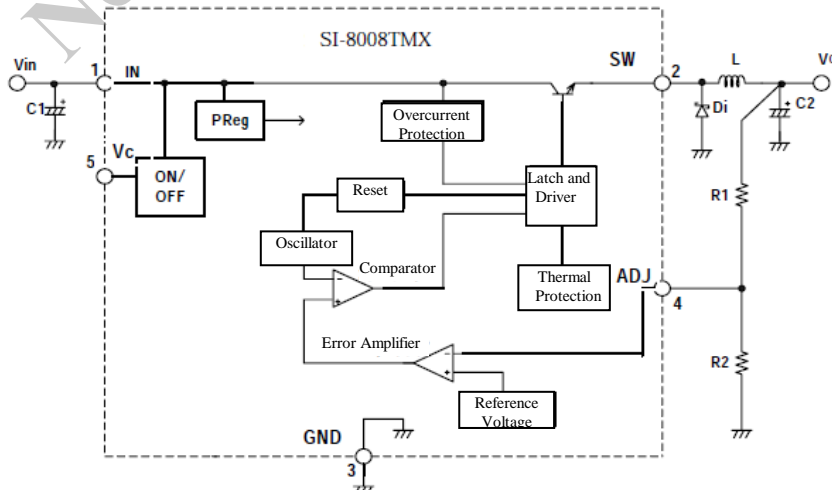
SI-8008TMX

Vin

1

IN

C1

5

Vc

ON/
OFF

PReg

Overcurrent
Protection

SW

2

L

Vo

Di

C2

Latch and
Driver

Reset

Oscillator

Comparator

Thermal
Protection

ADJ

4

R1

R2

Error Amplifier

Reference
Voltage

GND

3